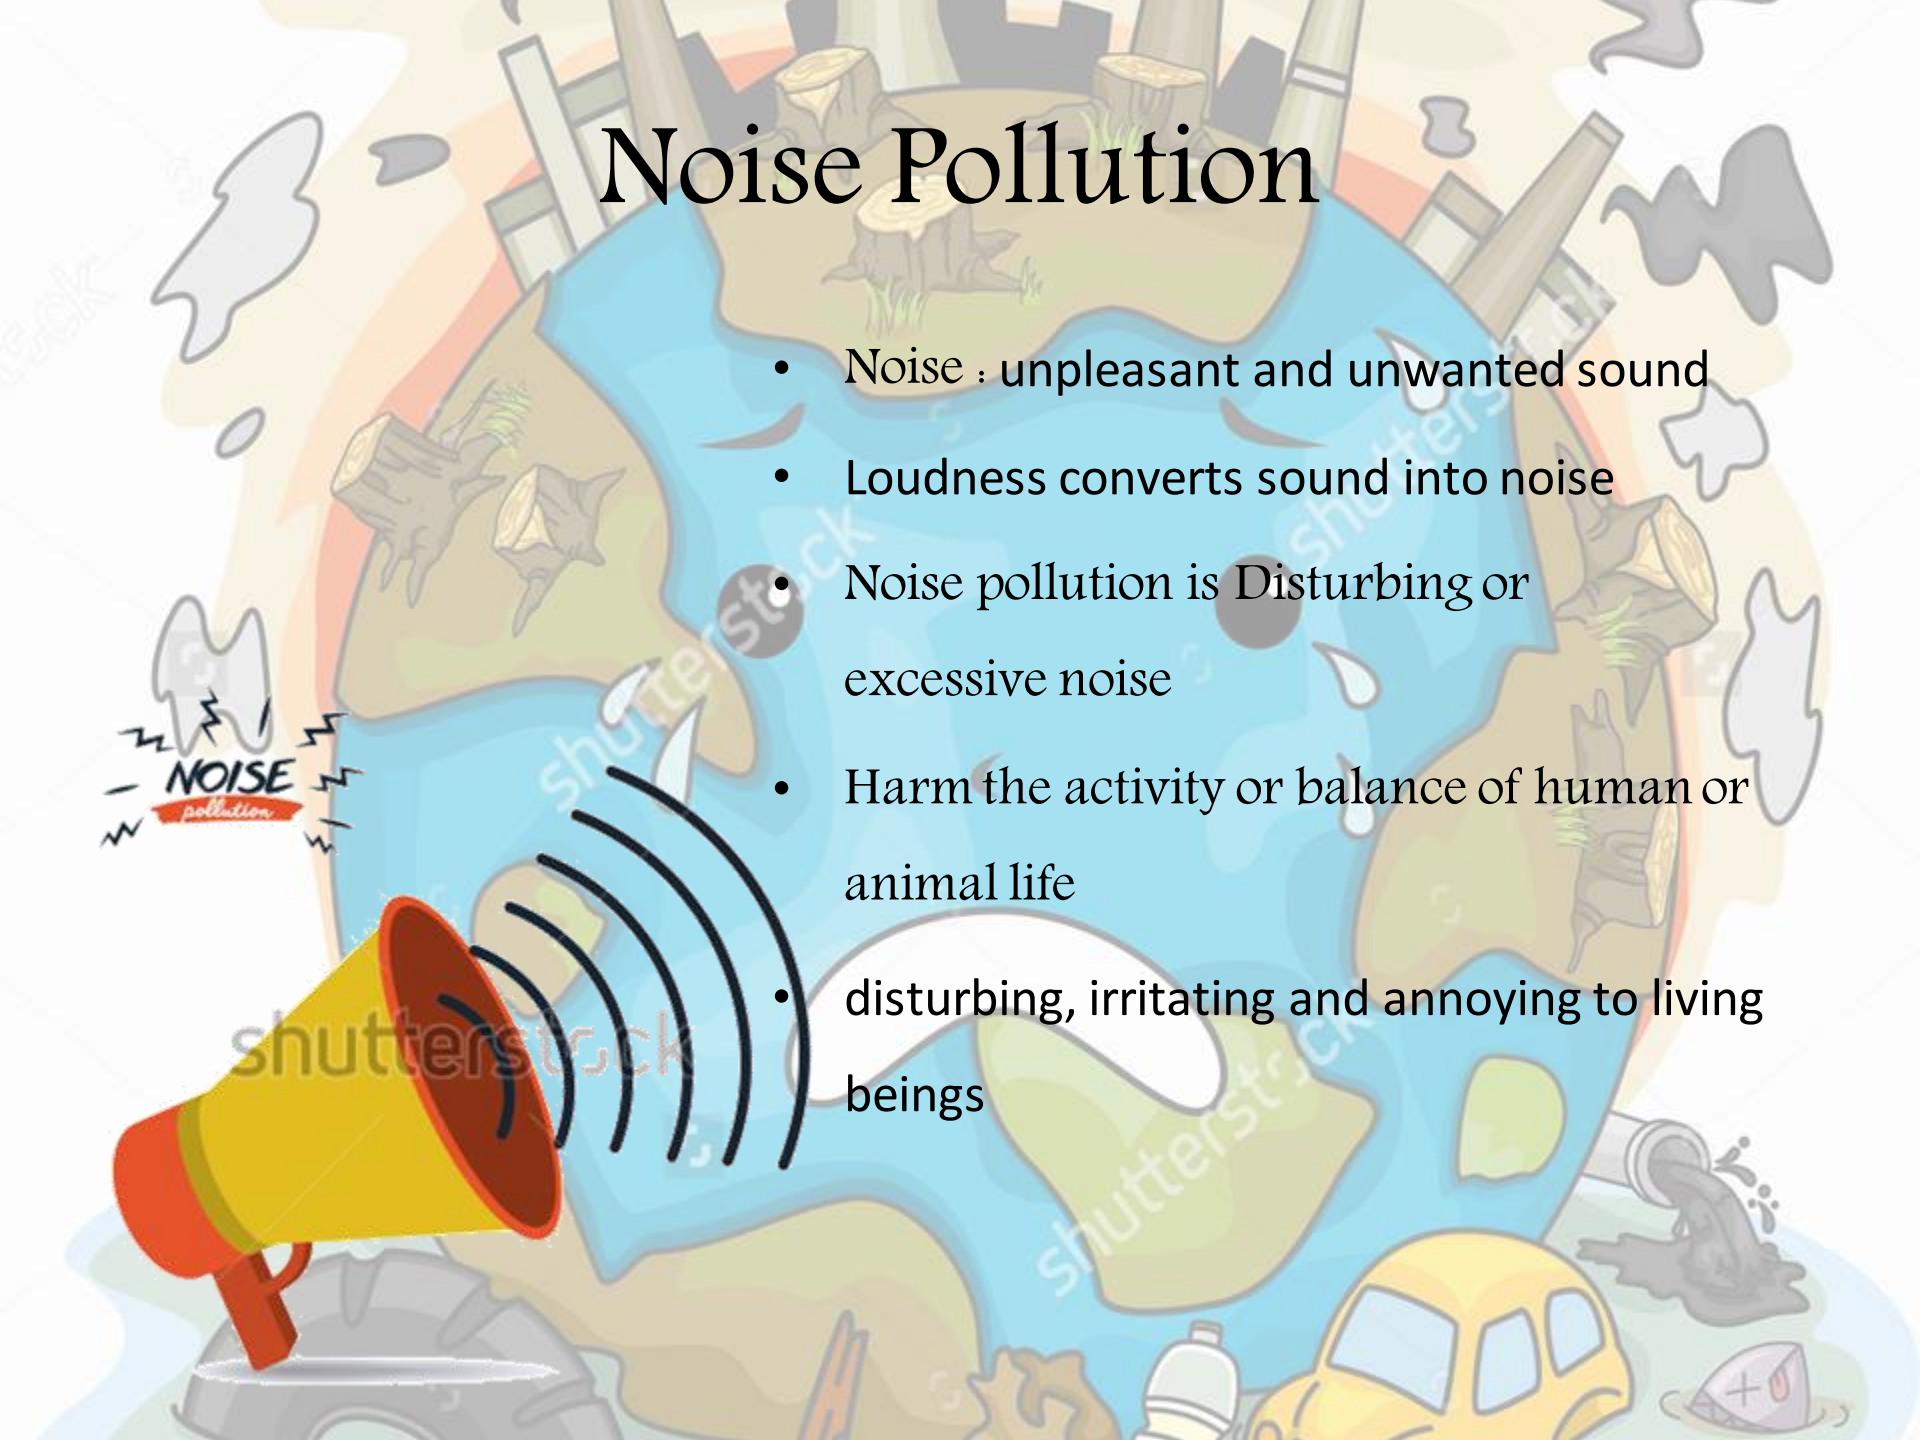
Noise Pollution

- Noise : unpleasant and unwanted sound
- Loudness converts sound into noise
- Noise pollution is Disturbing or excessive noise
- Harm the activity or balance of human or animal life
- disturbing, irritating and annoying to living beings

NOISE
pollution

shutterstock